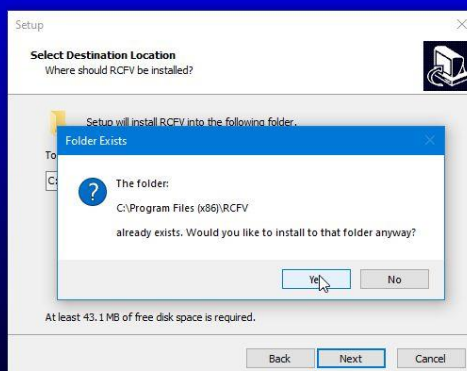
Setup

Select Destination Location
Where should RCFV be installed?

Setup will install RCFV into the following folder.

To

C:

Folder Exists

The folder:

C:\Program Files (x86)\RCFV

already exists. Would you like to install to that folder anyway?

Yes

No

At least 43.1 MB of free disk space is required.

Back

Next

Cancel